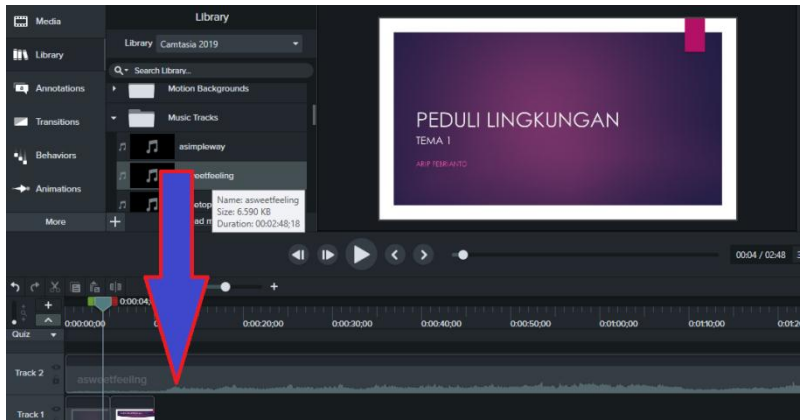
Media
Library
Annotations
Transitions
Behaviors
Animations
More

Library
Library Camtasia 2019
Search Library...
Motion Backgrounds
Music Tracks
asimpleway
eetfeeling
etop
ad n
Name: asweetfeeling
Size: 6.590 KB
Duration: 00:02:48;18

PEDULI LINGKUNGAN
TEMA 1
ARIP TESRIANTO

00:04 / 02:48

0:00:04
0:00:00;00
0:00:20;00
0:00:30;00
0:00:40;00
0:00:50;00
0:01:00;00
0:01:10;00
0:01:2
Quiz
Track 2
asweetfeeling
Track 1